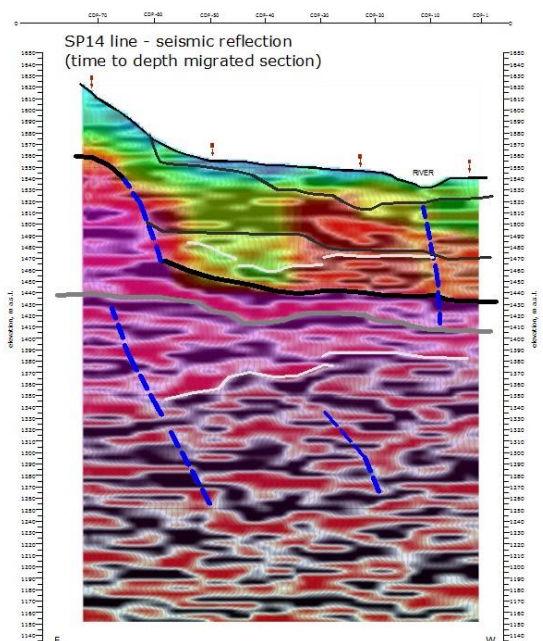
CDP-70 CDP-60 CDP-50 CDP-40 CDP-30 CDP-20 CDP-10 CDP-1

SP14 line - seismic reflection
(time to depth migrated section)

RIVER

1650 1640 1630 1620 1610 1600 1590 1580 1570 1560 1550 1540 1530 1520 1510 1500 1490 1480 1470 1460 1450 1440 1430 1420 1410 1400 1390 1380 1370 1360 1350 1340 1330 1320 1310 1300 1290 1280 1270 1260 1250 1240 1230 1220 1210 1200 1190 1180 1170 1160 1150 1140

elevation, m a.s.l.

E

W